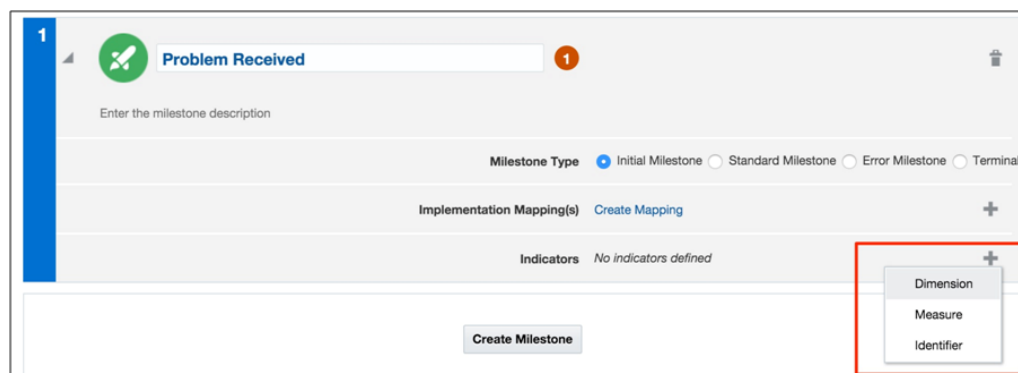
1

Problem Received

1

Enter the milestone description

Milestone Type Initial Milestone Standard Milestone Error Milestone Termina

Implementation Mapping(s) Create Mapping

Indicators No indicators defined

Dimension

Measure

Identifier

Create Milestone